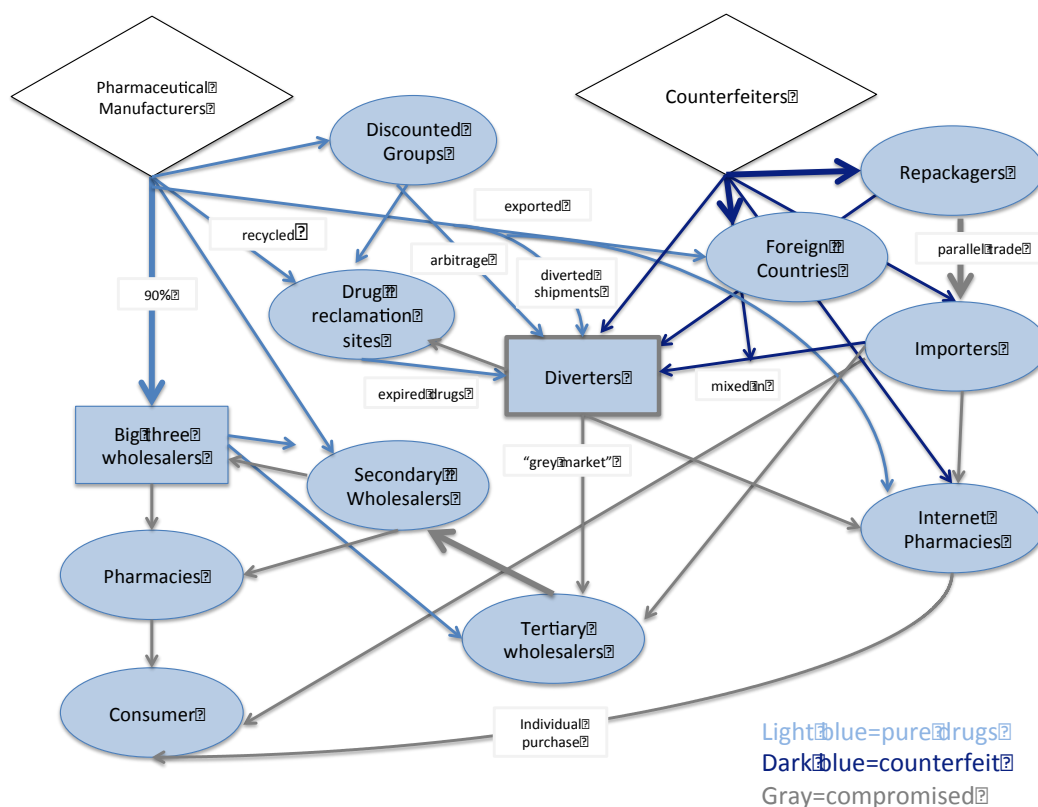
Pharmaceutical Manufacturers

Counterfeiters

Discounted Groups

Repackagers

exported

recycled

Foreign Countries

parallel trade

90%

arbitrage

diverted shipments

Drug reclamation sites

Importers

Diverters

expired drugs

mixed in

Big three wholesalers

Secondary Wholesalers

"grey market"

Internet Pharmacies

Pharmacies

Tertiary wholesalers

Consumer

Individual purchase

Light blue=pure drugs
Dark blue=counterfeit
Gray=compromised